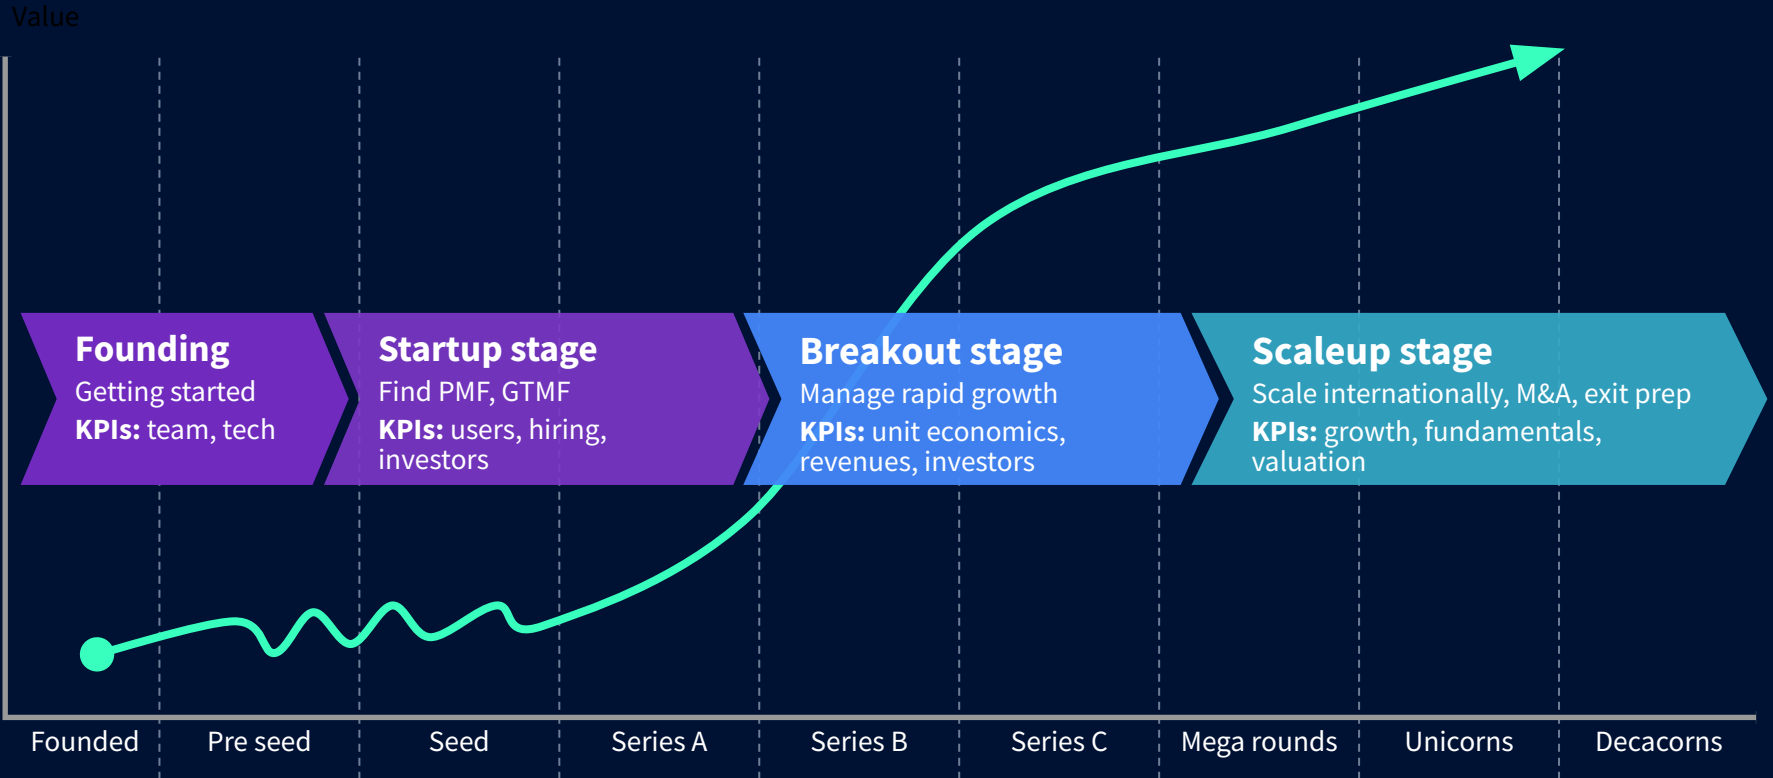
Value

**Founding**
Getting started
**KPIs:** team, tech

**Startup stage**
Find PMF, GTMF
**KPIs:** users, hiring, investors

**Breakout stage**
Manage rapid growth
**KPIs:** unit economics, revenues, investors

**Scaleup stage**
Scale internationally, M&A, exit prep
**KPIs:** growth, fundamentals, valuation

Founded
Pre seed
Seed
Series A
Series B
Series C
Mega rounds
Unicorns
Decacorns